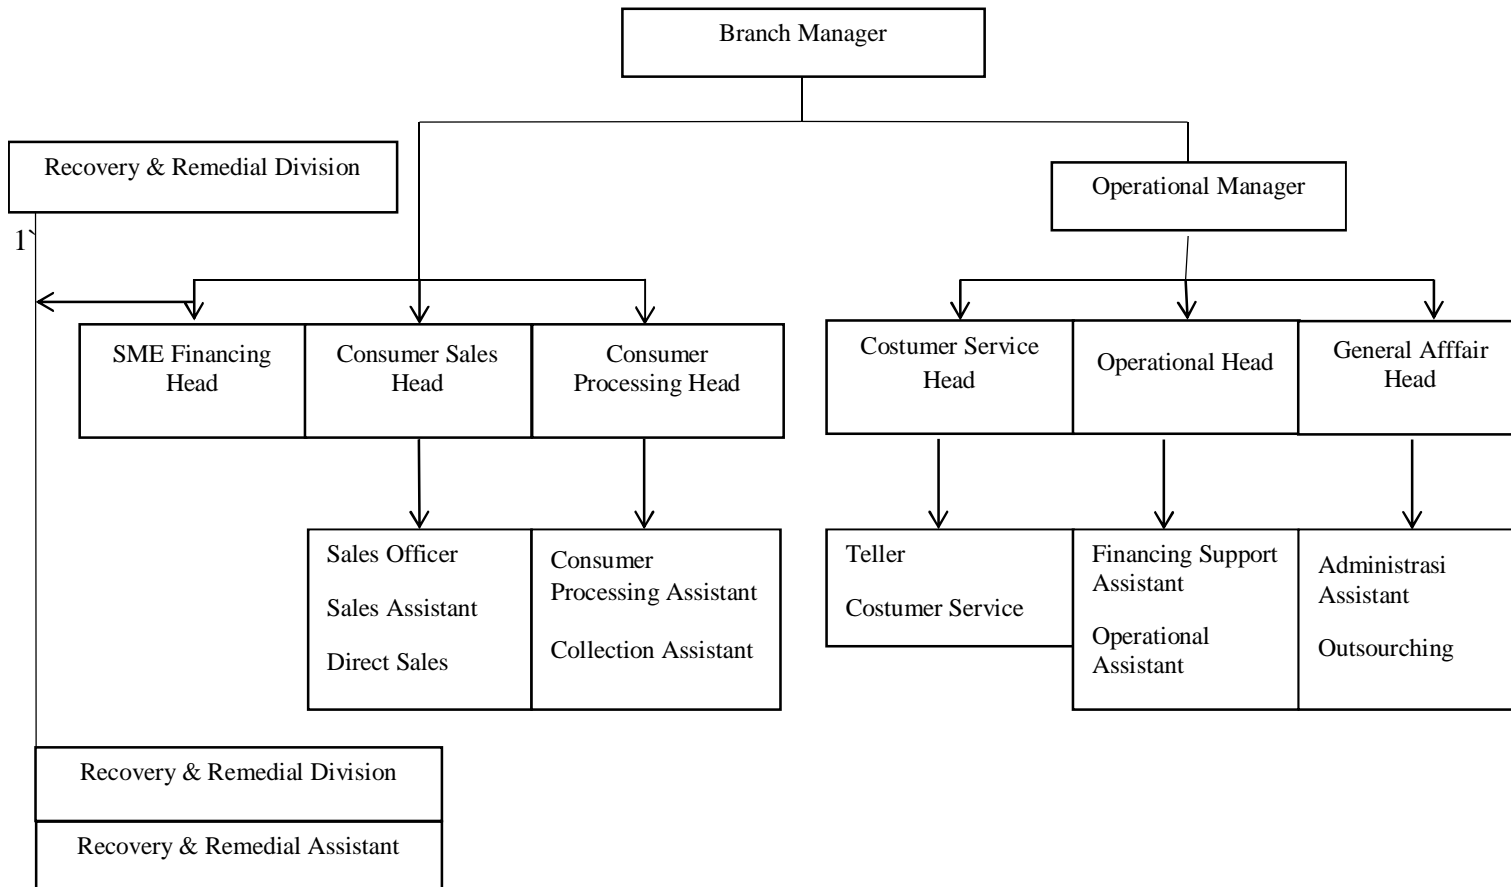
Branch Manager

Recovery & Remedial Division

Operational Manager

1`

SME Financing Head

Consumer Sales Head

Consumer Processing Head

Costumer Service Head

Operational Head

General Afffair Head

Sales Officer

Sales Assistant

Direct Sales

Consumer Processing Assistant

Collection Assistant

Teller

Costumer Service

Financing Support Assistant

Operational Assistant

Administrasi Assistant

Outsourching

Recovery & Remedial Division

Recovery & Remedial Assistant